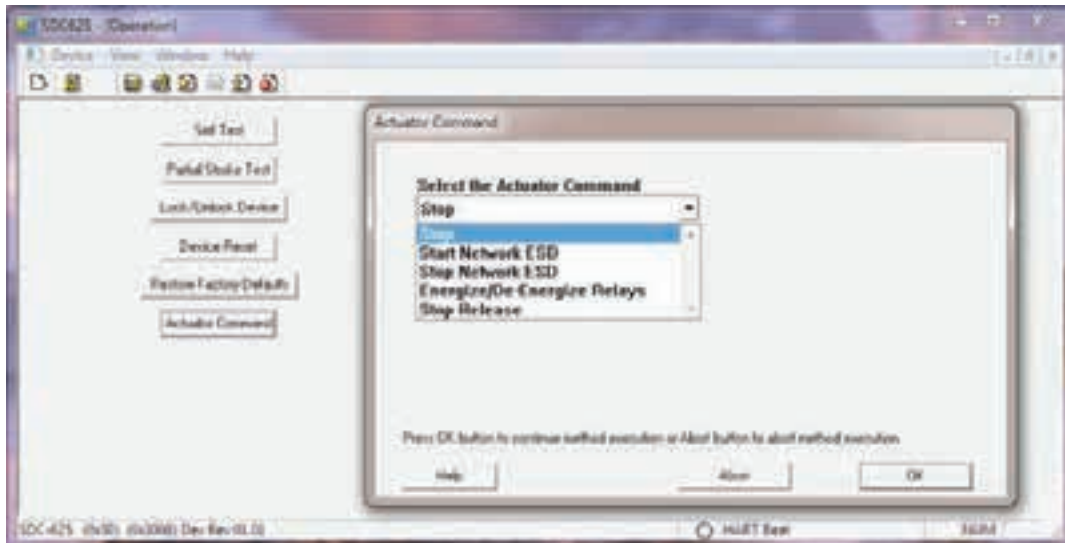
SDC625 - [Operation]

Device View Window Help

Self Test

Partial Stroke Test

Lock/Unlock Device

Device Reset

Restore Factory Defaults

Actuator Command

Actuator Command

Select the Actuator Command

Stop

Stop

Start Network ESD

Stop Network ESD

Energize/De-Energize Relays

Stop Release

Press OK button to continue method execution or Abort button to abort method execution.

Help

Abort

OK

SDC-625 (0x00) (0x0000) Dev Rev 01.01

HART Beat

NUM